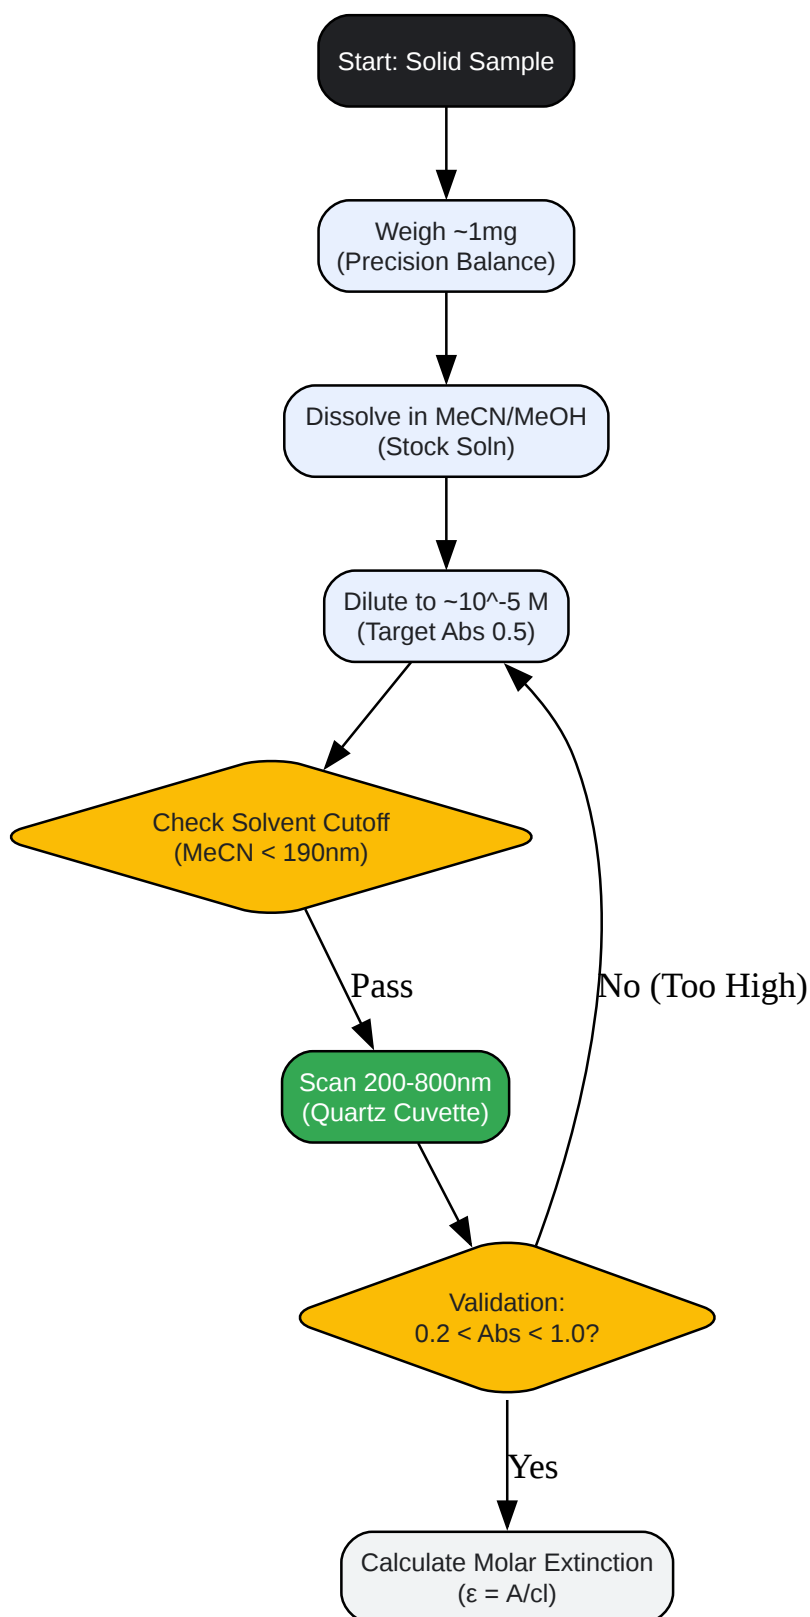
Start: Solid Sample

Weigh ~1mg
(Precision Balance)

Dissolve in MeCN/MeOH
(Stock Soln)

Dilute to ~10^-5 M
(Target Abs 0.5)

Check Solvent Cutoff
(MeCN < 190nm)

Pass

Scan 200-800nm
(Quartz Cuvette)

No (Too High)

Validation:
0.2 < Abs < 1.0?

Yes

Calculate Molar Extinction
(ε = A/cl)